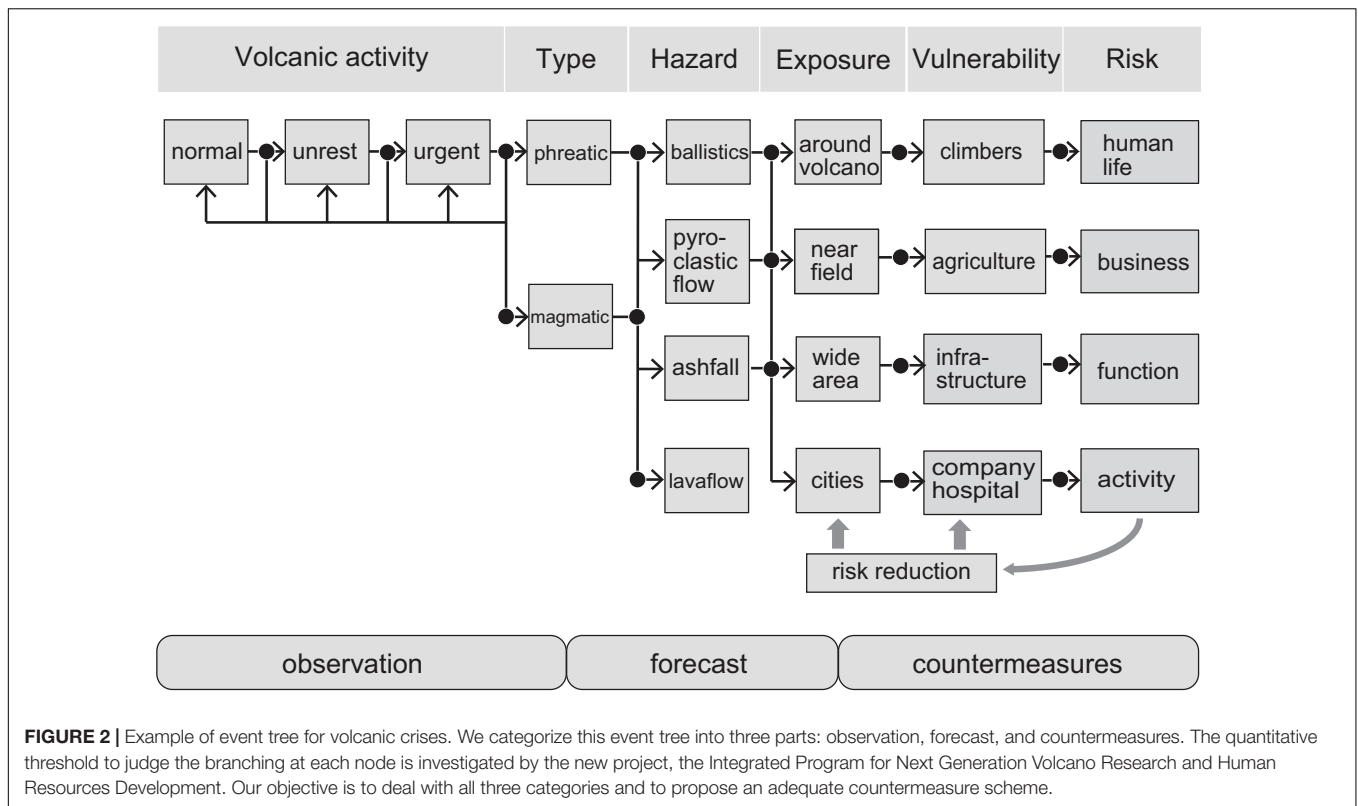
Volcanic activity

Type

Hazard

Exposure

Vulnerability

Risk

normal

unrest

urgent

phreatic

magmatic

ballistics

pyroclastic flow

ashfall

lavaflow

around volcano

near field

wide area

cities

climbers

agriculture

infrastructure

company hospital

human life

business

function

activity

risk reduction

observation

forecast

countermeasures

**FIGURE 2 |** Example of event tree for volcanic crises. We categorize this event tree into three parts: observation, forecast, and countermeasures. The quantitative threshold to judge the branching at each node is investigated by the new project, the Integrated Program for Next Generation Volcano Research and Human Resources Development. Our objective is to deal with all three categories and to propose an adequate countermeasure scheme.